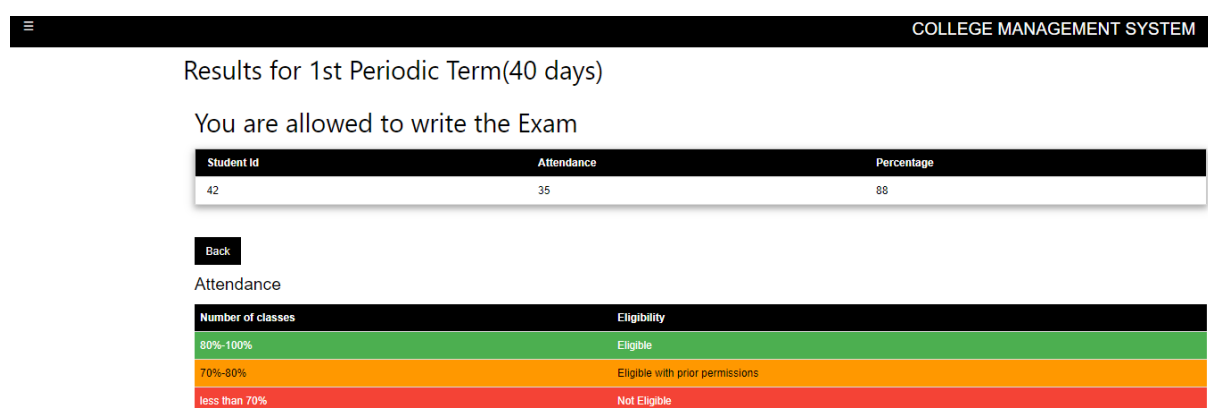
≡

COLLEGE MANAGEMENT SYSTEM

Results for 1st Periodic Term(40 days)

You are allowed to write the Exam

| Student Id | Attendance | Percentage |
|---|---|---|
| 42 | 35 | 88 |

Back

Attendance

| Number of classes | Eligibility |
|---|---|
| 80%-100% | Eligible |
| 70%-80% | Eligible with prior permissions |
| less than 70% | Not Eligible |